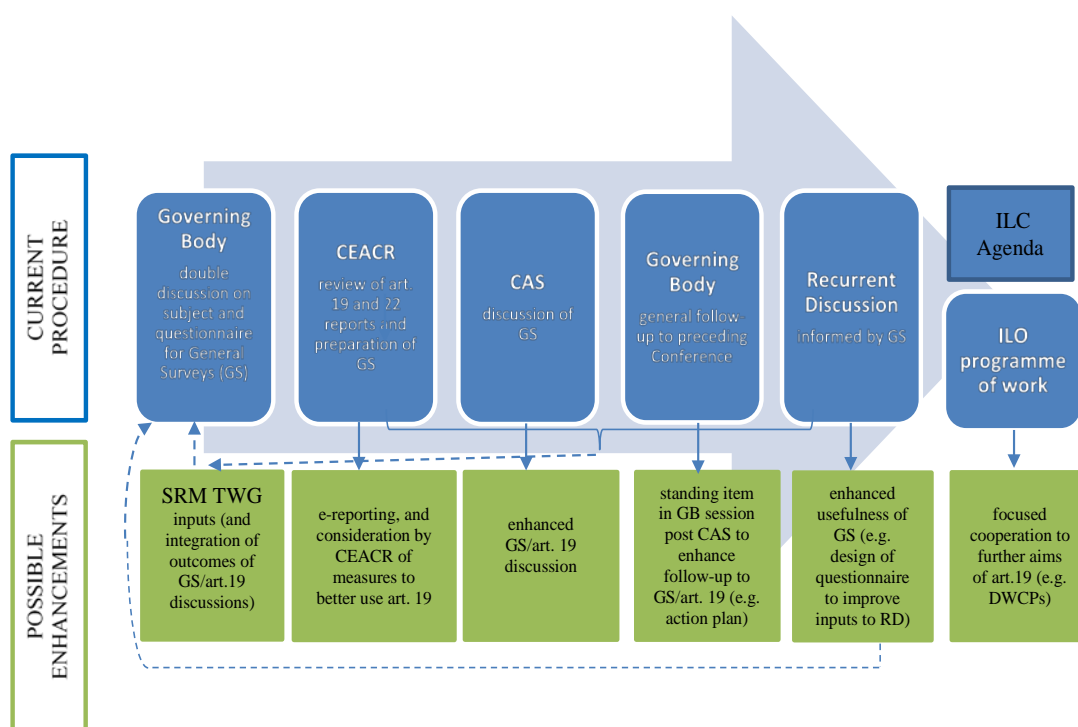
CURRENT PROCEDURE

Governing Body
double discussion on subject and questionnaire for General Surveys (GS)

CEACR
review of art. 19 and 22 reports and preparation of GS

CAS
discussion of GS

Governing Body
general follow-up to preceding Conference

Recurrent Discussion
informed by GS

ILC Agenda

ILO programme of work

POSSIBLE ENHANCEMENTS

SRM TWG
inputs (and integration of outcomes of GS/art.19 discussions)

e-reporting, and consideration by CEACR of measures to better use art. 19

enhanced GS/art. 19 discussion

standing item in GB session post CAS to enhance follow-up to GS/art. 19 (e.g. action plan)

enhanced usefulness of GS (e.g. design of questionnaire to improve inputs to RD)

focused cooperation to further aims of art.19 (e.g. DWCPs)